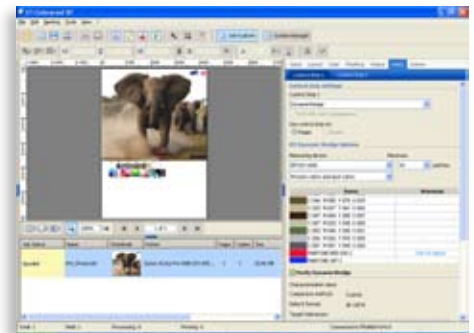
EFI Colorproof XF

File Edit Workflow Tools View ?

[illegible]

Job Explorer

System Manager

Color Management

Measuring device

Resolution

Name

Verify Dynamic Wedge

Job Name

Spooled

Processing

Printing

Ready

Connected to PRIMARYPC1